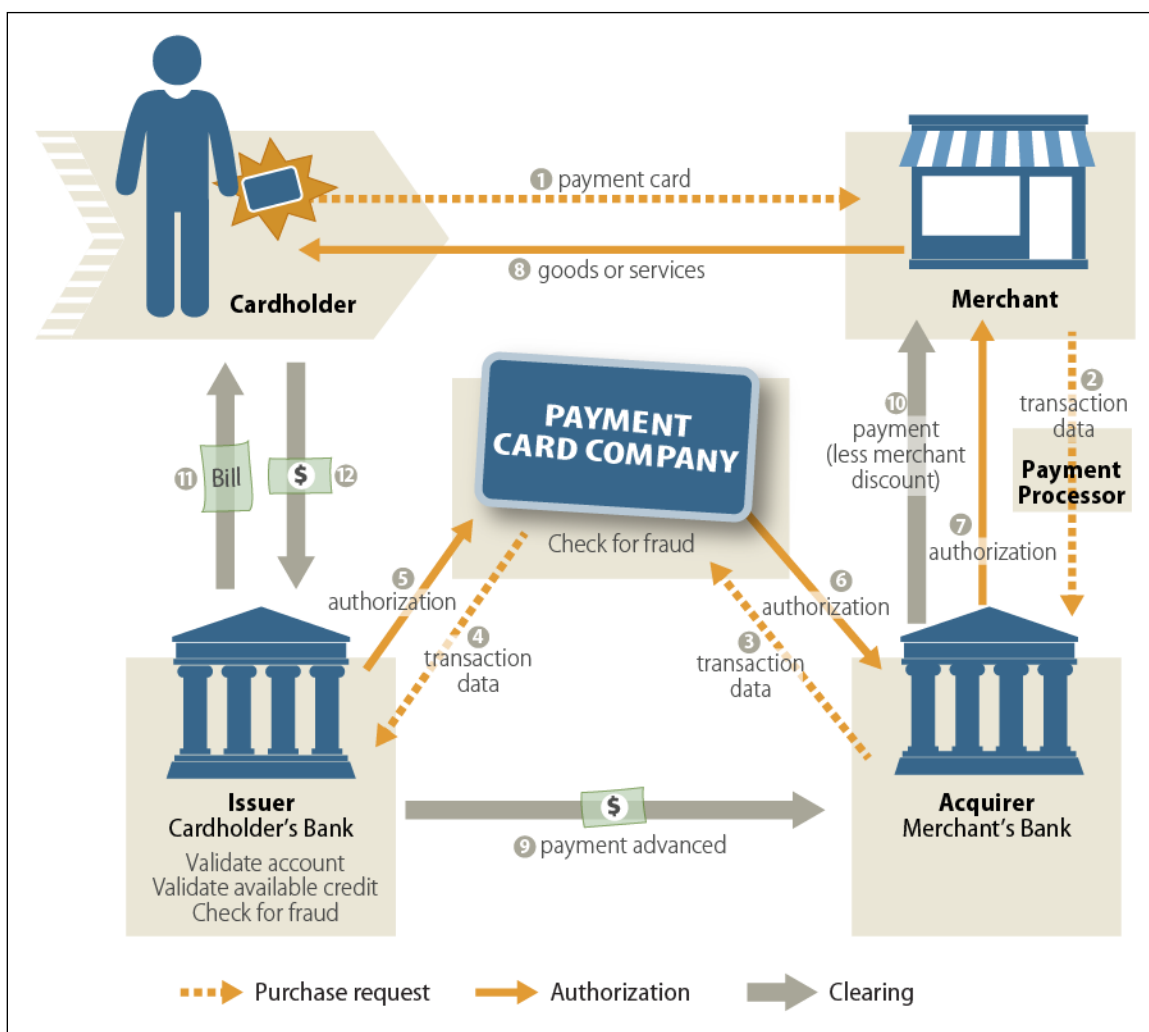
1 payment card

8 goods or services

Cardholder

Merchant

2 transaction data

Payment Processor

PAYMENT CARD COMPANY

Check for fraud

10 payment (less merchant discount)

7 authorization

11 Bill

$ 12

5 authorization

4 transaction data

6 authorization

3 transaction data

Issuer
Cardholder's Bank

Validate account
Validate available credit
Check for fraud

$

9 payment advanced

Acquirer
Merchant's Bank

Purchase request

Authorization

Clearing